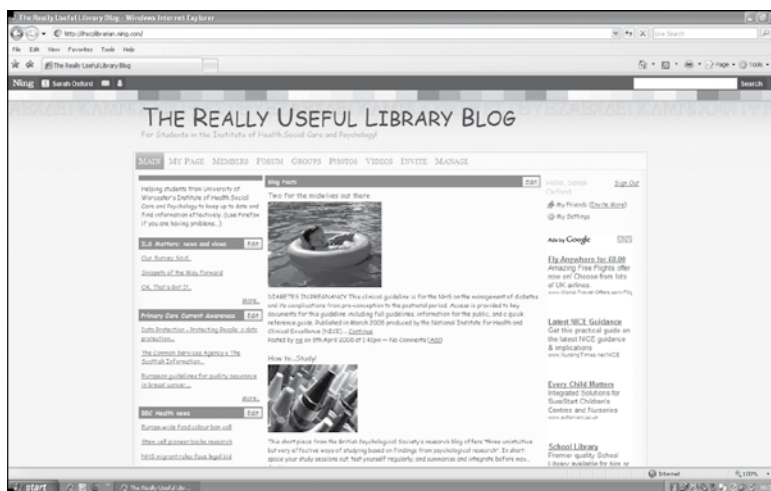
The Really Useful Library Blog - Windows Internet Explorer

http://thezlibrarian.ning.com/

Live Search

File Edit View Favorites Tools Help

The Really Useful Library Blog

Page Tools

Ning Sarah Oxford

Search

THE REALLY USEFUL LIBRARY BLOG

For Students in the Institute of Health,Social Care and Psychology!

MAIN MY PAGE MEMBERS FORUM GROUPS PHOTOS VIDEOS INVITE MANAGE

Helping students from University of Worcester's Institute of Health,Social Care and Psychology to keep up to date and find information effectively. (Use Firefox if you are having problems...)

2.0 Matters: news and ideas Edit

Our Survey Said...

Snippets of the Way Forward

OK, That's dot 21...

More...

Primary Care Current Awareness Edit

Data Protection - Protecting People: a data protection...

The Common Services Agency: The Scottish Information...

European guidelines for quality assurance in breast cancer...

More...

BBC Health news Edit

Europe-wide food colour ban call

Stem cell pioneer backs research

NHS migrant rules face legal bid

Blog Posts Edit

Two for the midwives out there

DIABETES IN PREGNANCY This clinical guideline is for the NHS on the management of diabetes and its complications from pre-conception to the postnatal period. Access is provided to key documents for this guideline including full guidelines, information for the public, and a quick reference guide. Published in March 2008 produced by the National Institute for Health and Clinical Excellence (NICE)... Continue

Posted by me on 8th April 2008 at 1:41pm — No Comments (Add)

How to...Study!

This short piece from the British Psychological Society's research blog offers "three unintuitive but very effective ways of studying based on findings from psychological research". In short: space your study sessions out, test yourself regularly, and summarise and integrate before mov...

Hello, Sarah Oxford Sign Out

My Friends (Invite More)

My Settings

Ads by Google

Fly Anywhere for £0.00
Amazing Free Flights offer now on! Choose from lots of UK airlines.
www.Worst-Travel-Offers.com/Fly

Latest NICE Guidance
Get this practical guide on the latest NICE guideline & implications
www.NursingTimes.net/NICE

Every Child Matters
Integrated Solutions for SureStart Children's Centres and Nurseries
www.softerrain.ac.uk

School Library
Premier quality School Library available for hire or

Internet 100%

start The Really Useful Libr...